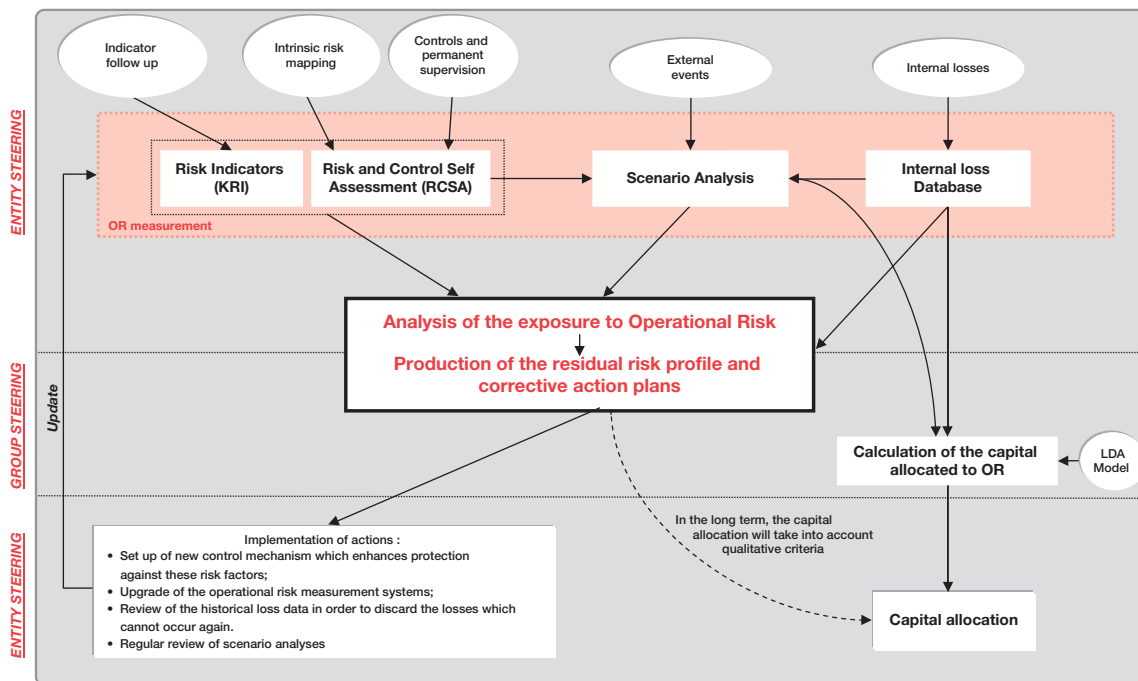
ENTITY STEERING

Indicator follow up

Intrinsic risk mapping

Controls and permanent supervision

External events

Internal losses

Risk Indicators (KRI)

Risk and Control Self Assessment (RCSA)

Scenario Analysis

Internal loss Database

OR measurement

Analysis of the exposure to Operational Risk

Production of the residual risk profile and corrective action plans

GROUP STEERING

Update

Calculation of the capital allocated to OR

LDA Model

ENTITY STEERING

Implementation of actions :
• Set up of new control mechanism which enhances protection against these risk factors;
• Upgrade of the operational risk measurement systems;
• Review of the historical loss data in order to discard the losses which cannot occur again.
• Regular review of scenario analyses

In the long term, the capital allocation will take into account qualitative criteria

Capital allocation